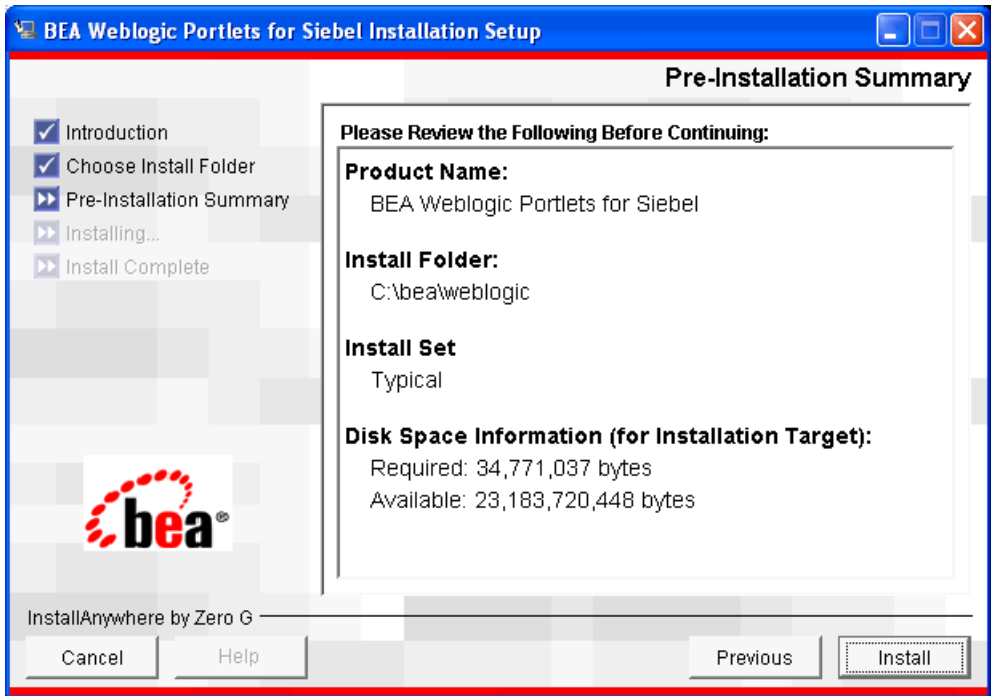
BEA Weblogic Portlets for Siebel Installation Setup

Pre-Installation Summary

Introduction
Choose Install Folder
Pre-Installation Summary
Installing...
Install Complete

Please Review the Following Before Continuing:

Product Name:
BEA Weblogic Portlets for Siebel

Install Folder:
C:\bea\weblogic

Install Set
Typical

Disk Space Information (for Installation Target):
Required: 34,771,037 bytes
Available: 23,183,720,448 bytes

bea

InstallAnywhere by Zero G

Cancel
Help
Previous
Install